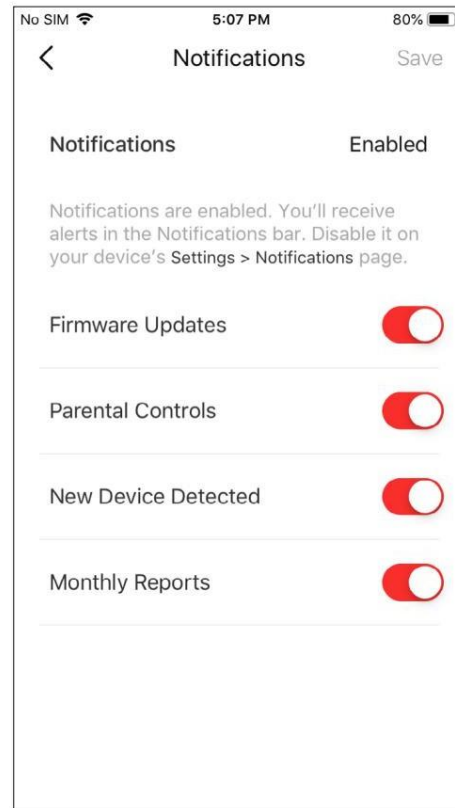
No SIM 5:07 PM 80%

Notifications Save

Notifications Enabled

Notifications are enabled. You'll receive alerts in the Notifications bar. Disable it on your device's Settings > Notifications page.

Firmware Updates

Parental Controls

New Device Detected

Monthly Reports